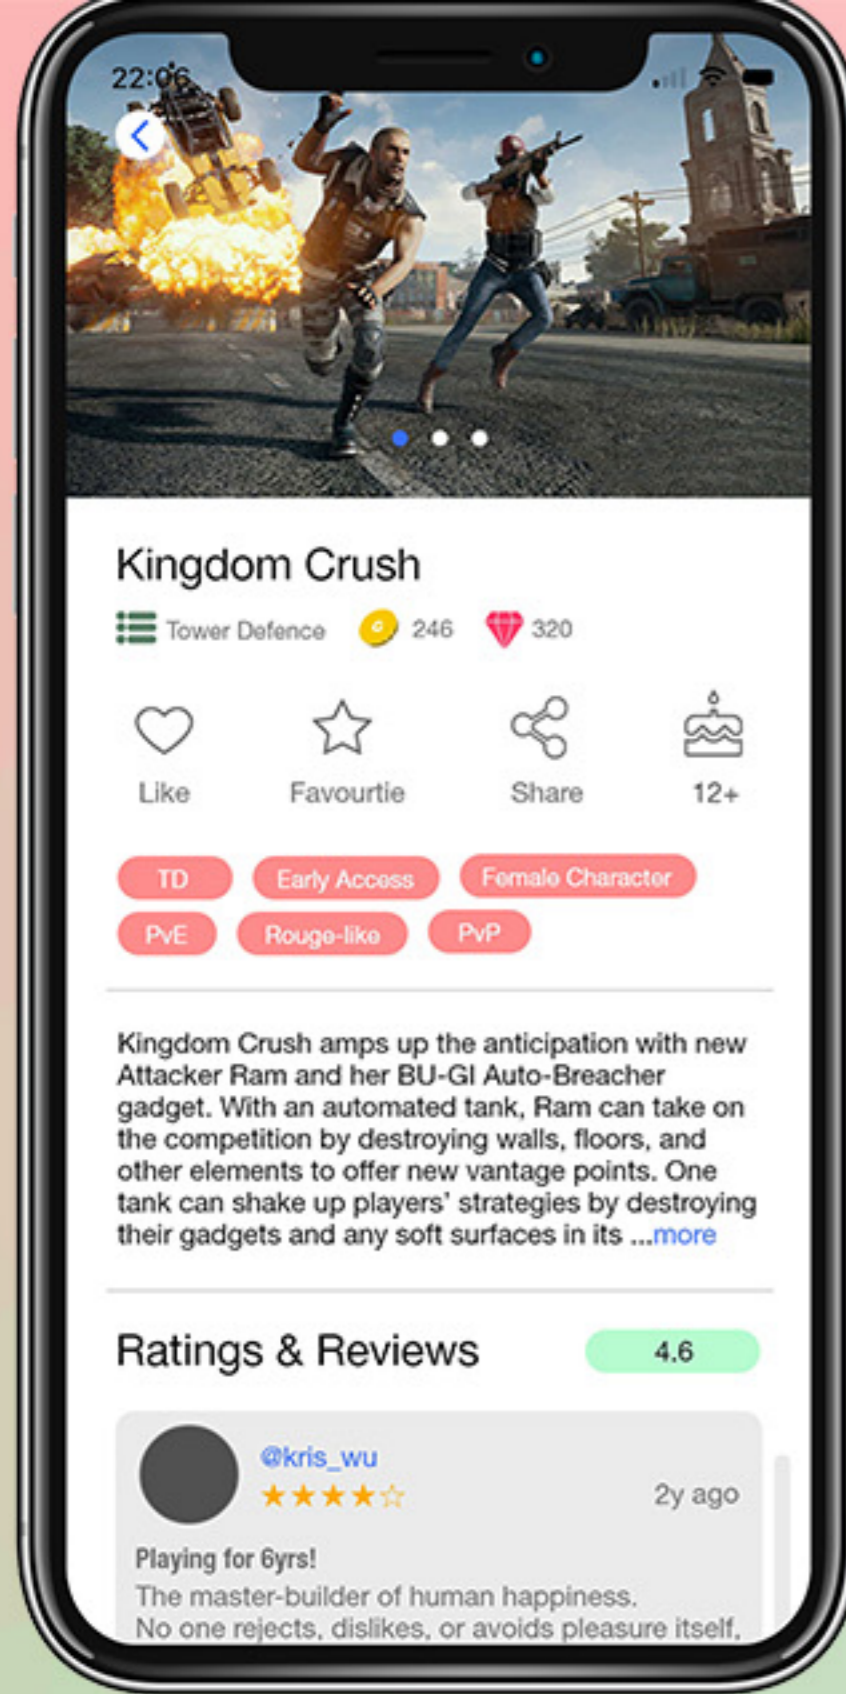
22:06

Kingdom Crush

Tower Defence 246 320

Like Favourtie Share 12+

TD Early Access Female Character PvE Rouge-like PvP

Kingdom Crush amps up the anticipation with new Attacker Ram and her BU-GI Auto-Breacher gadget. With an automated tank, Ram can take on the competition by destroying walls, floors, and other elements to offer new vantage points. One tank can shake up players' strategies by destroying their gadgets and any soft surfaces in its ...more

Ratings & Reviews 4.6

@kris_wu
★★★★☆ 2y ago

Playing for 6yrs!
The master-builder of human happiness.
No one rejects, dislikes, or avoids pleasure itself.